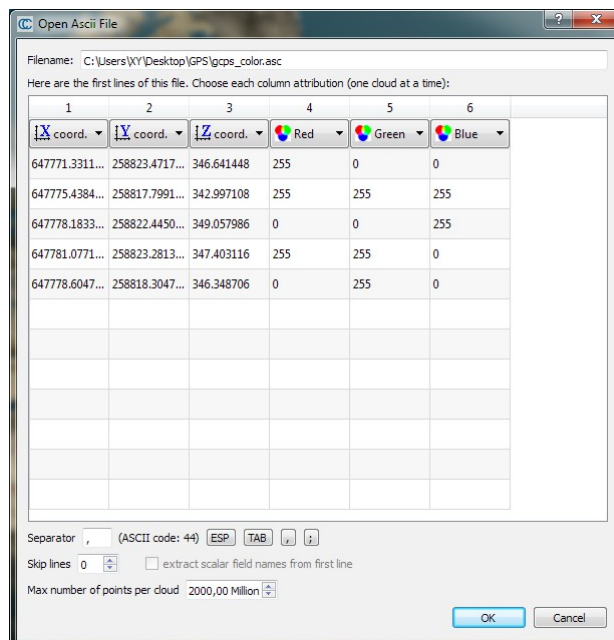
Open Ascii File

?

Filename: C:\Users\XY\Desktop\GPS\gcps_color.asc

Here are the first lines of this file. Choose each column attribution (one cloud at a time):

| 1 | 2 | 3 | 4 | 5 | 6 |
|---|---|---|---|---|---|
| X coord. | Y coord. | Z coord. | Red | Green | Blue |
| 647771.3311... | 258823.4717... | 346.641448 | 255 | 0 | 0 |
| 647775.4384... | 258817.7991... | 342.997108 | 255 | 255 | 255 |
| 647778.1833... | 258822.4450... | 349.057986 | 0 | 0 | 255 |
| 647781.0771... | 258823.2813... | 347.403116 | 255 | 255 | 0 |
| 647778.6047... | 258818.3047... | 346.348706 | 0 | 255 | 0 |

Separator , (ASCII code: 44) ESP TAB , ;

Skip lines 0 extract scalar field names from first line

Max number of points per cloud 2000,00 Million

OK Cancel